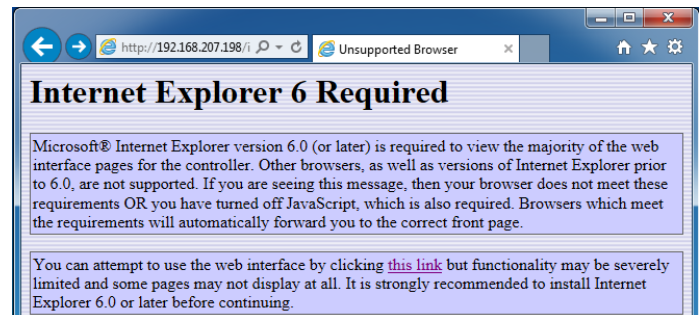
http://192.168.207.198/i

Unsupported Browser

Internet Explorer 6 Required

Microsoft® Internet Explorer version 6.0 (or later) is required to view the majority of the web interface pages for the controller. Other browsers, as well as versions of Internet Explorer prior to 6.0, are not supported. If you are seeing this message, then your browser does not meet these requirements OR you have turned off JavaScript, which is also required. Browsers which meet the requirements will automatically forward you to the correct front page.

You can attempt to use the web interface by clicking this link but functionality may be severely limited and some pages may not display at all. It is strongly recommended to install Internet Explorer 6.0 or later before continuing.